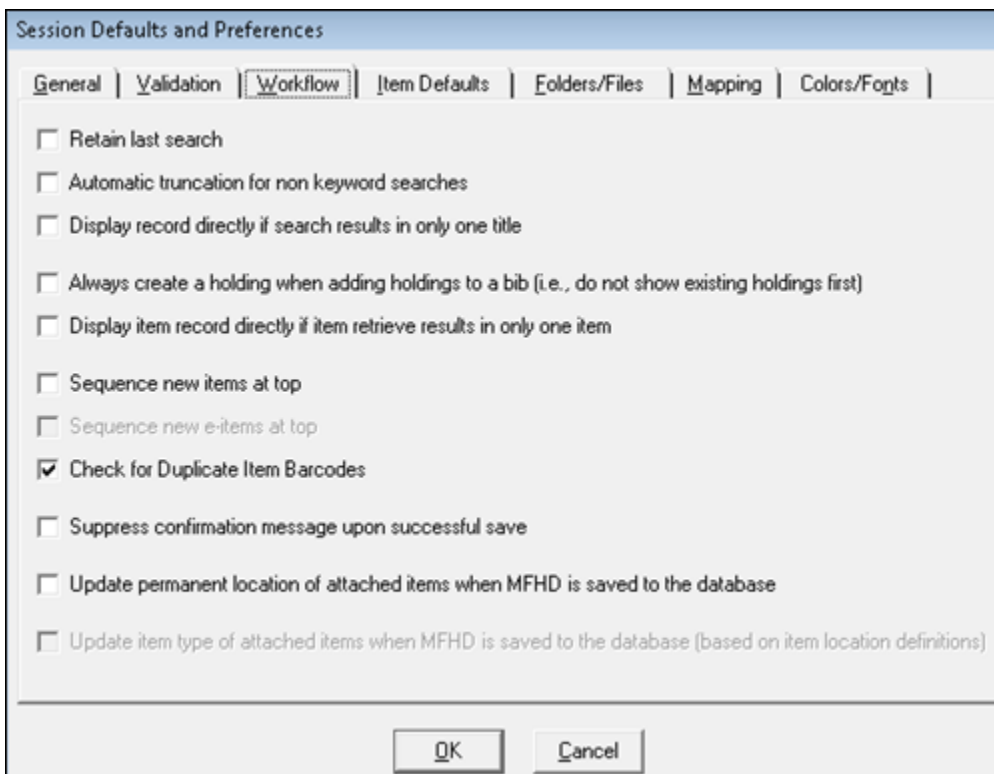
Session Defaults and Preferences

General | Validation | Workflow | Item Defaults | Folders/Files | Mapping | Colors/Fonts

Retain last search

Automatic truncation for non keyword searches

Display record directly if search results in only one title

Always create a holding when adding holdings to a bib (i.e., do not show existing holdings first)

Display item record directly if item retrieve results in only one item

Sequence new items at top

Sequence new e-items at top

Check for Duplicate Item Barcodes

Suppress confirmation message upon successful save

Update permanent location of attached items when MFHD is saved to the database

Update item type of attached items when MFHD is saved to the database (based on item location definitions)

OK

Cancel